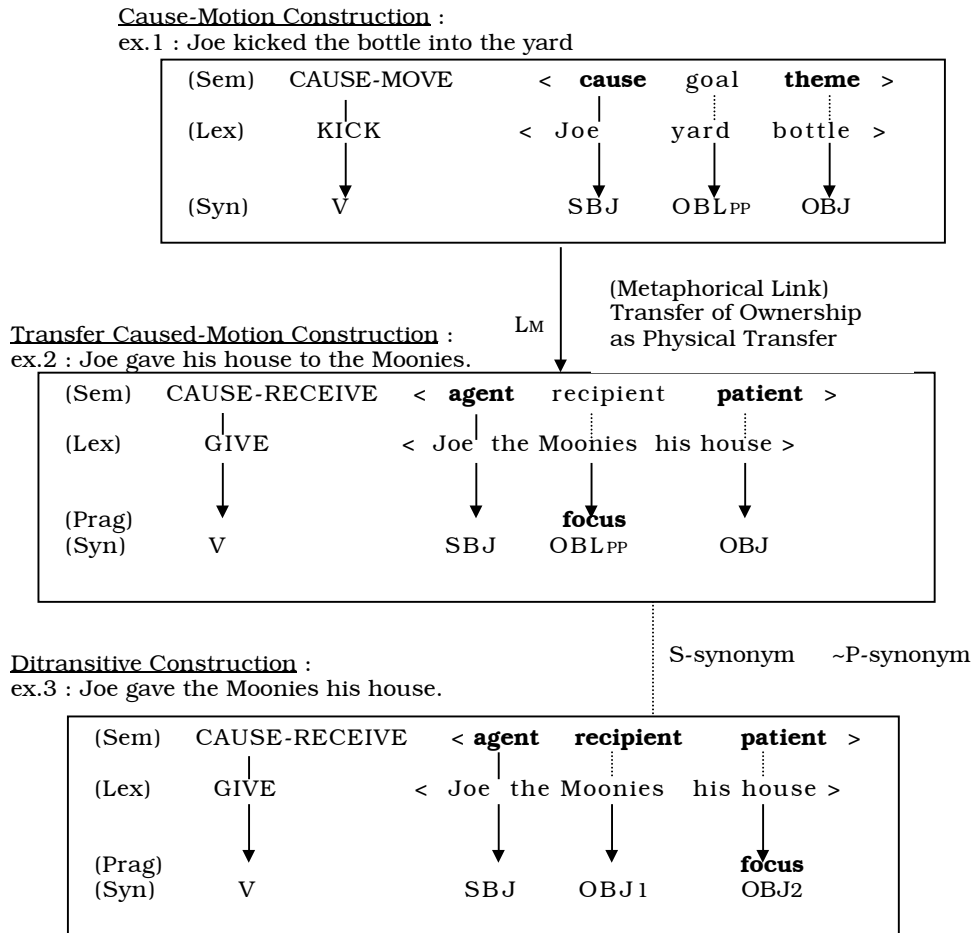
Cause-Motion Construction :
ex.1 : Joe kicked the bottle into the yard

(Sem) CAUSE-MOVE < cause goal theme >
(Lex) KICK < Joe yard bottle >
(Syn) V SBJ OBL$_{PP}$ OBJ

L$_M$

(Metaphorical Link)
Transfer of Ownership
as Physical Transfer

Transfer Caused-Motion Construction :
ex.2 : Joe gave his house to the Moonies.

(Sem) CAUSE-RECEIVE < agent recipient patient >
(Lex) GIVE < Joe the Moonies his house >
(Prag) focus
(Syn) V SBJ OBL$_{PP}$ OBJ

S-synonym ~P-synonym

Ditransitive Construction :
ex.3 : Joe gave the Moonies his house.

(Sem) CAUSE-RECEIVE < agent recipient patient >
(Lex) GIVE < Joe the Moonies his house >
(Prag) focus
(Syn) V SBJ OBJ1 OBJ2